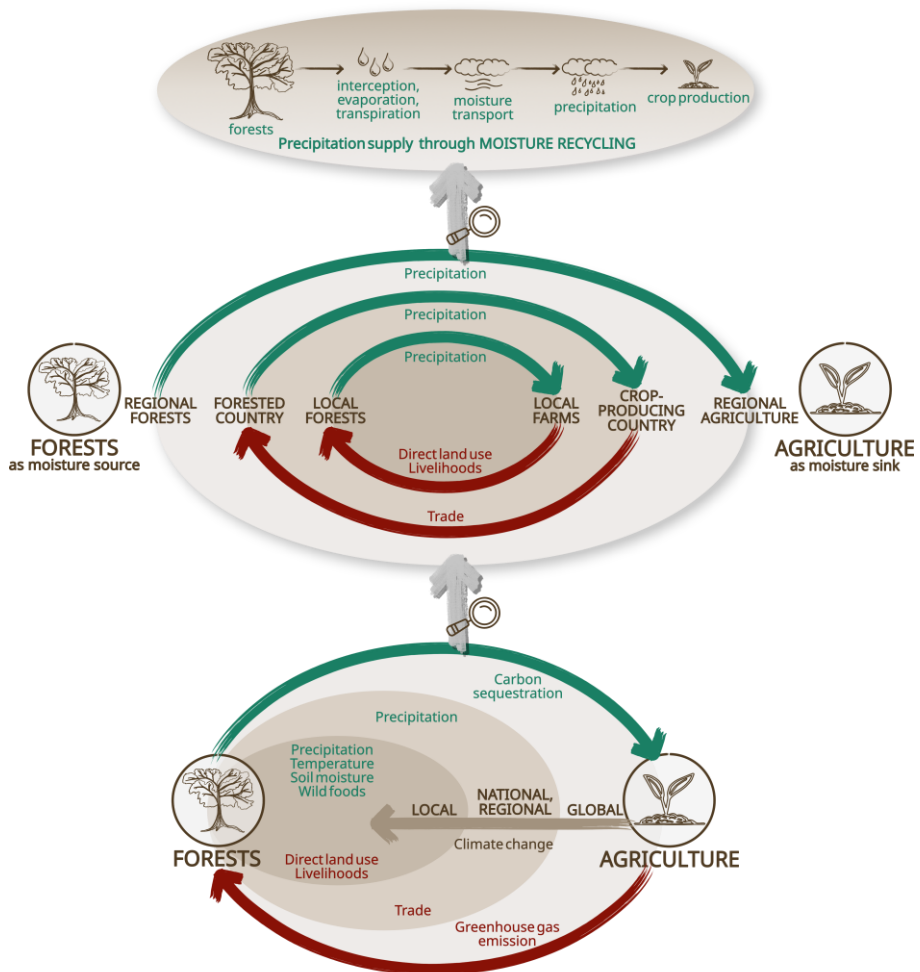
forests

interception, evaporation, transpiration

moisture transport

precipitation

crop production

Precipitation supply through MOISTURE RECYCLING

Precipitation

Precipitation

Precipitation

REGIONAL FORESTS

FORESTED COUNTRY

LOCAL FORESTS

LOCAL FARMS

CROP-PRODUCING COUNTRY

REGIONAL AGRICULTURE

FORESTS as moisture source

AGRICULTURE as moisture sink

Direct land use Livelihoods

Trade

Carbon sequestration

Precipitation

Precipitation Temperature Soil moisture Wild foods

LOCAL

NATIONAL, REGIONAL

GLOBAL

Climate change

FORESTS

AGRICULTURE

Direct land use Livelihoods

Trade

Greenhouse gas emission